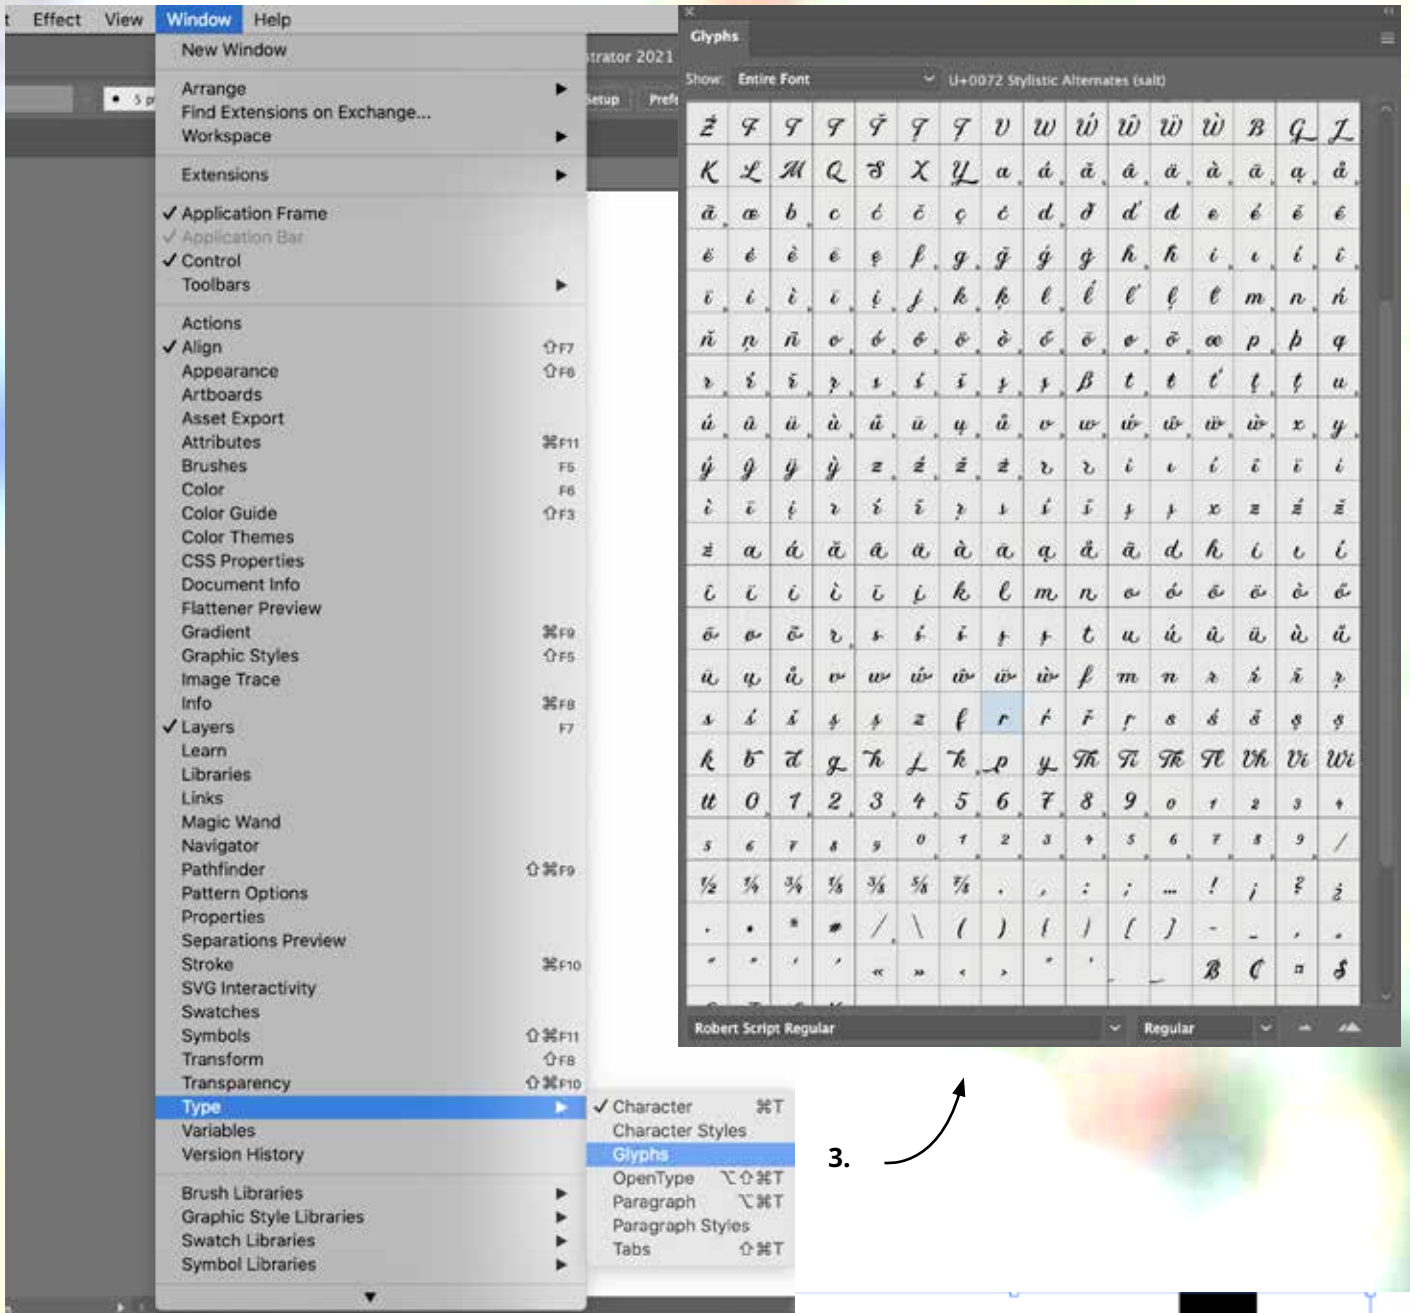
t Effect View Window Help

New Window

Arrange
Find Extensions on Exchange...
Workspace

Extensions

✓ Application Frame
✓ Application Bar
✓ Control
Toolbars

Actions
✓ Align ⇧F7
Appearance ⇧F6
Artboards
Asset Export
Attributes ⌘F11
Brushes F5
Color F6
Color Guide ⇧F3
Color Themes
CSS Properties
Document Info
Flattener Preview
Gradient ⌘F9
Graphic Styles ⇧F5
Image Trace
Info ⌘F8
✓ Layers F7
Learn
Libraries
Links
Magic Wand
Navigator
Pathfinder ⇧⌘F9
Pattern Options
Properties
Separations Preview
Stroke ⌘F10
SVG Interactivity
Swatches
Symbols ⇧⌘F11
Transform ⇧F8
Transparency ⇧⌘F10
Type
Variables
Version History

Brush Libraries
Graphic Style Libraries
Swatch Libraries
Symbol Libraries

✓ Character ⌘T
Character Styles
Glyphs
OpenType ⌥⇧⌘T
Paragraph ⌥⌘T
Paragraph Styles
Tabs ⇧⌘T

trator 2021
Setup Prefe

Glyphs
Show: Entire Font U+0072 Stylistic Alternates (salt)

0 1 2 3 4 5 6 7 8 9
½ ¼ ¾ ⅛ ⅜ ⅝ ⅞ . , : ; ... ! ¡ ? ¿
( ) [ ] « » ‹ › ß Ç ¤ $

Robert Script Regular Regular

3.